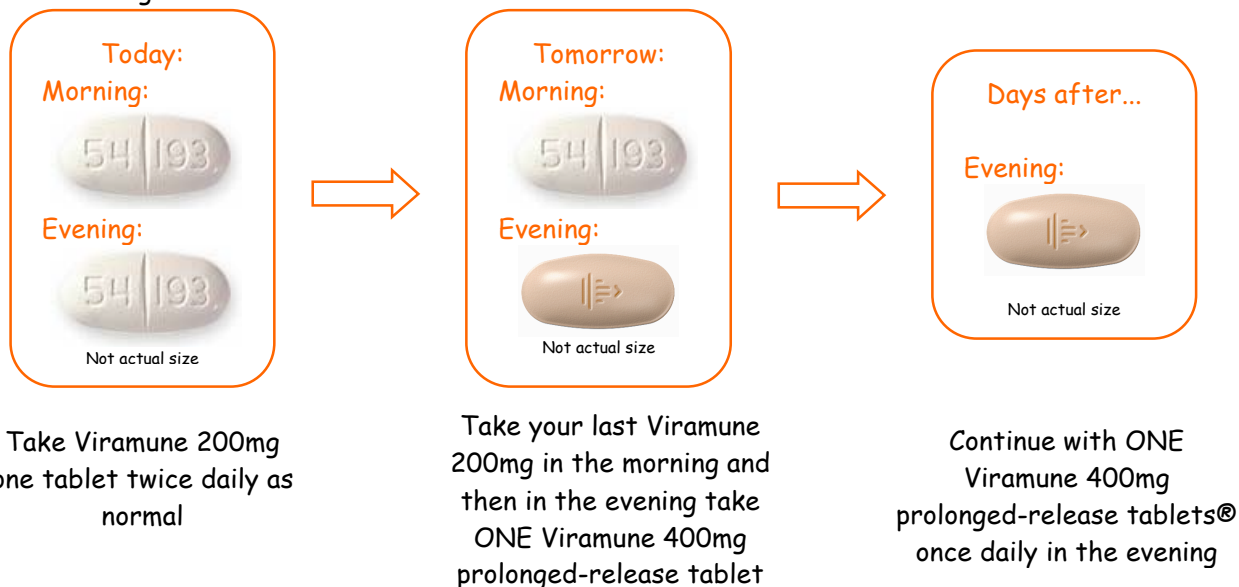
Today:
Morning:
54 193
Evening:
54 193
Not actual size

Take Viramune 200mg one tablet twice daily as normal

Tomorrow:
Morning:
54 193
Evening:
Not actual size

Take your last Viramune 200mg in the morning and then in the evening take ONE Viramune 400mg prolonged-release tablet

Days after...
Evening:
Not actual size

Continue with ONE Viramune 400mg prolonged-release tablets® once daily in the evening